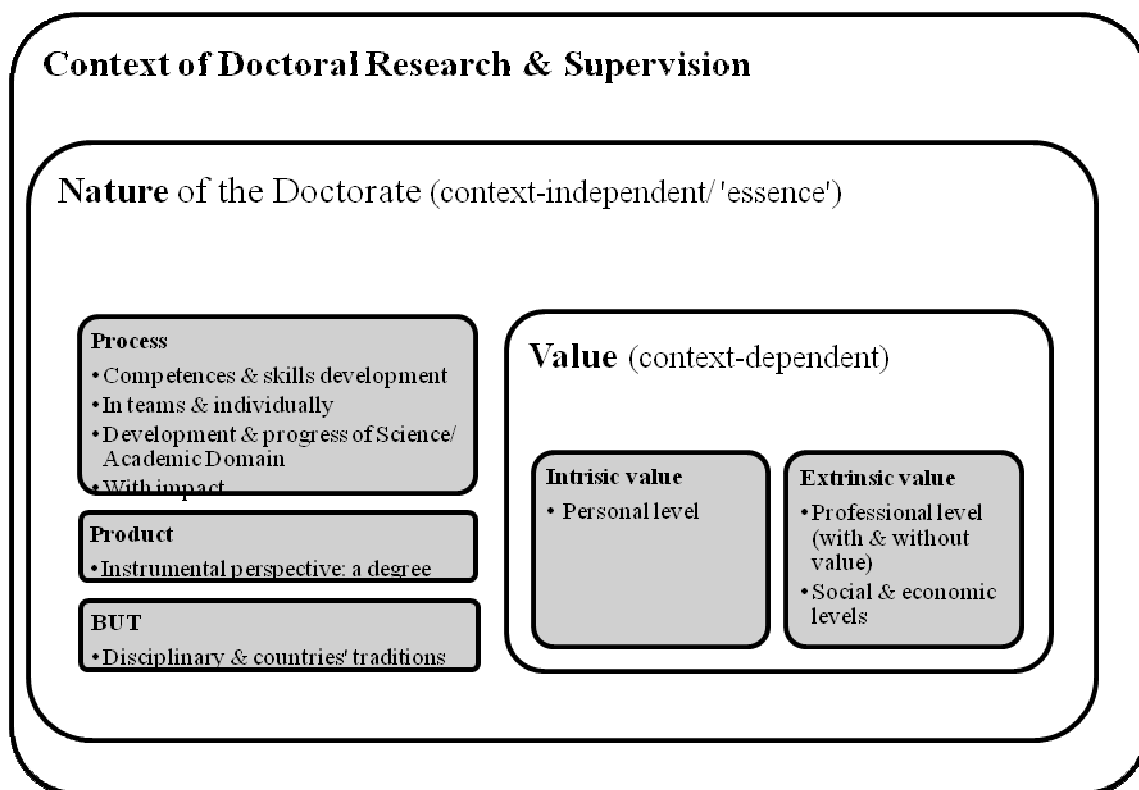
Context of Doctoral Research & Supervision

Nature of the Doctorate (context-independent/ 'essence')

Process
• Competences & skills development
• In teams & individually
• Development & progress of Science/ Academic Domain
• With impact

Product
• Instrumental perspective: a degree

BUT
• Disciplinary & countries' traditions

Value (context-dependent)

Intrisic value
• Personal level

Extrinsic value
• Professional level (with & without value)
• Social & economic levels